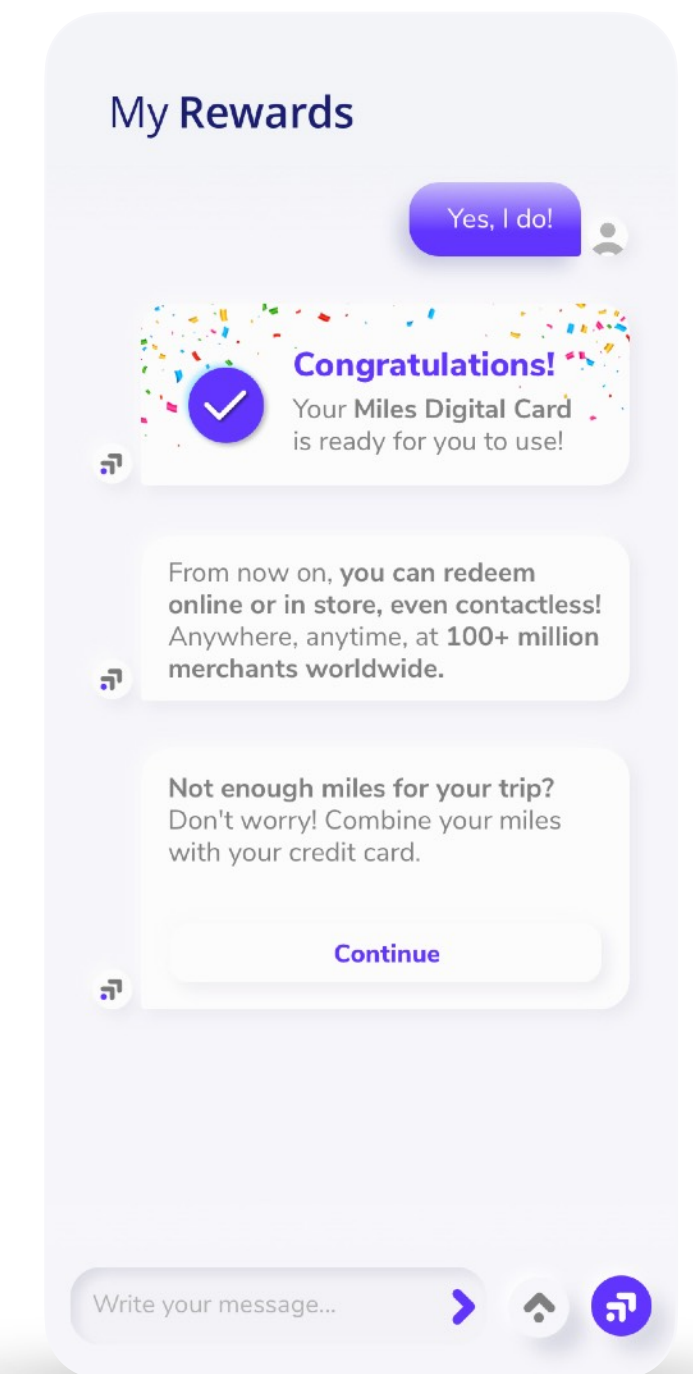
My Rewards

Yes, I do!

Congratulations!
Your Miles Digital Card is ready for you to use!

From now on, you can redeem online or in store, even contactless! Anywhere, anytime, at 100+ million merchants worldwide.

Not enough miles for your trip? Don't worry! Combine your miles with your credit card.

Continue

Write your message...